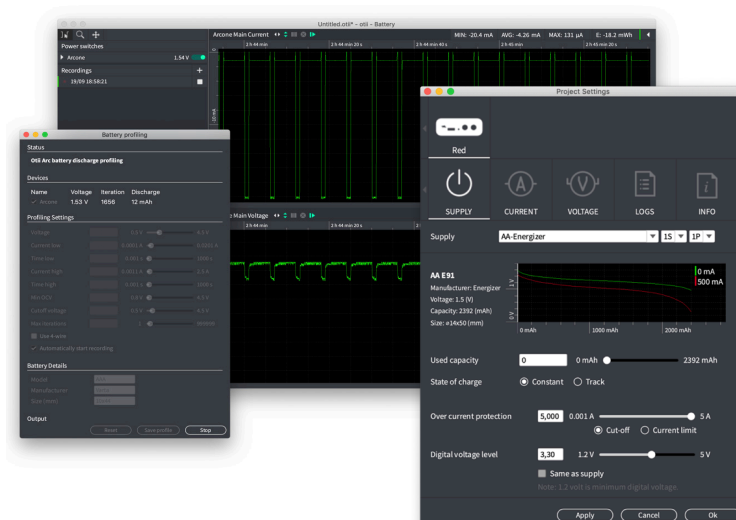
Untitled.otii* – otii – Battery

Power switches
Arcone 1.54 V
Recordings
19/09 18:58:21

Arcone Main Current
MIN: -20.4 mA AVG: -4.26 mA MAX: 131 µA E: -18.2 mWh
2 h 44 min | 2 h 44 min 20 s | 2 h 45 min

Arcone Main Voltage

Battery profiling

Status
Otii Arc battery discharge profiling

Devices
| Name | Voltage | Iteration | Discharge |
|---|---|---|---|
| Arcone | 1.53 V | 1656 | 12 mAh |

Profiling Settings
Voltage
Current low
Time low
Current High
Time High
Min OCV
Cutoff voltage
Max iterations
Use 4-wire
Automatically start recording

Battery Details
Model
Manufacturer
Size (mm)

Output
Reset Save profile Stop

Project Settings

Red

SUPPLY CURRENT VOLTAGE LOGS INFO

Supply AA-Energizer 1S 1P

AA E91
Manufacturer: Energizer
Voltage: 1.5 (V)
Capacity: 2392 (mAh)
Size: ⌀14x50 (mm)

0 mA
500 mA
1 V
0 V
0 mAh 1000 mAh 2000 mAh

Used capacity 0 0 mAh 2392 mAh

State of charge Constant Track

Over current protection 5,000 0.001 A 5 A
Cut-off Current limit

Digital voltage level 3,30 1.2 V 5 V
Same as supply
Note: 1.2 volt is minimum digital voltage.

Apply Cancel Ok